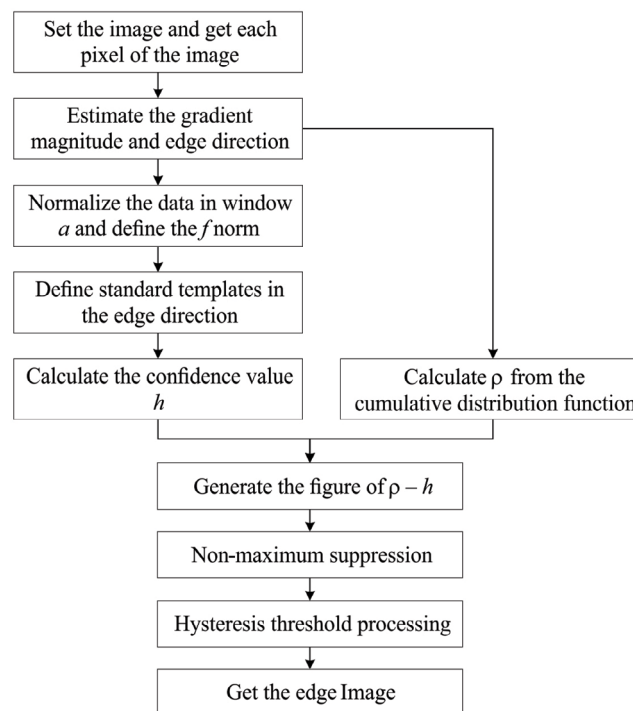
Set the image and get each pixel of the image

Estimate the gradient magnitude and edge direction

Normalize the data in window $a$ and define the $f$ norm

Define standard templates in the edge direction

Calculate the confidence value $h$

Calculate $\rho$ from the cumulative distribution function

Generate the figure of $\rho - h$

Non-maximum suppression

Hysteresis threshold processing

Get the edge Image